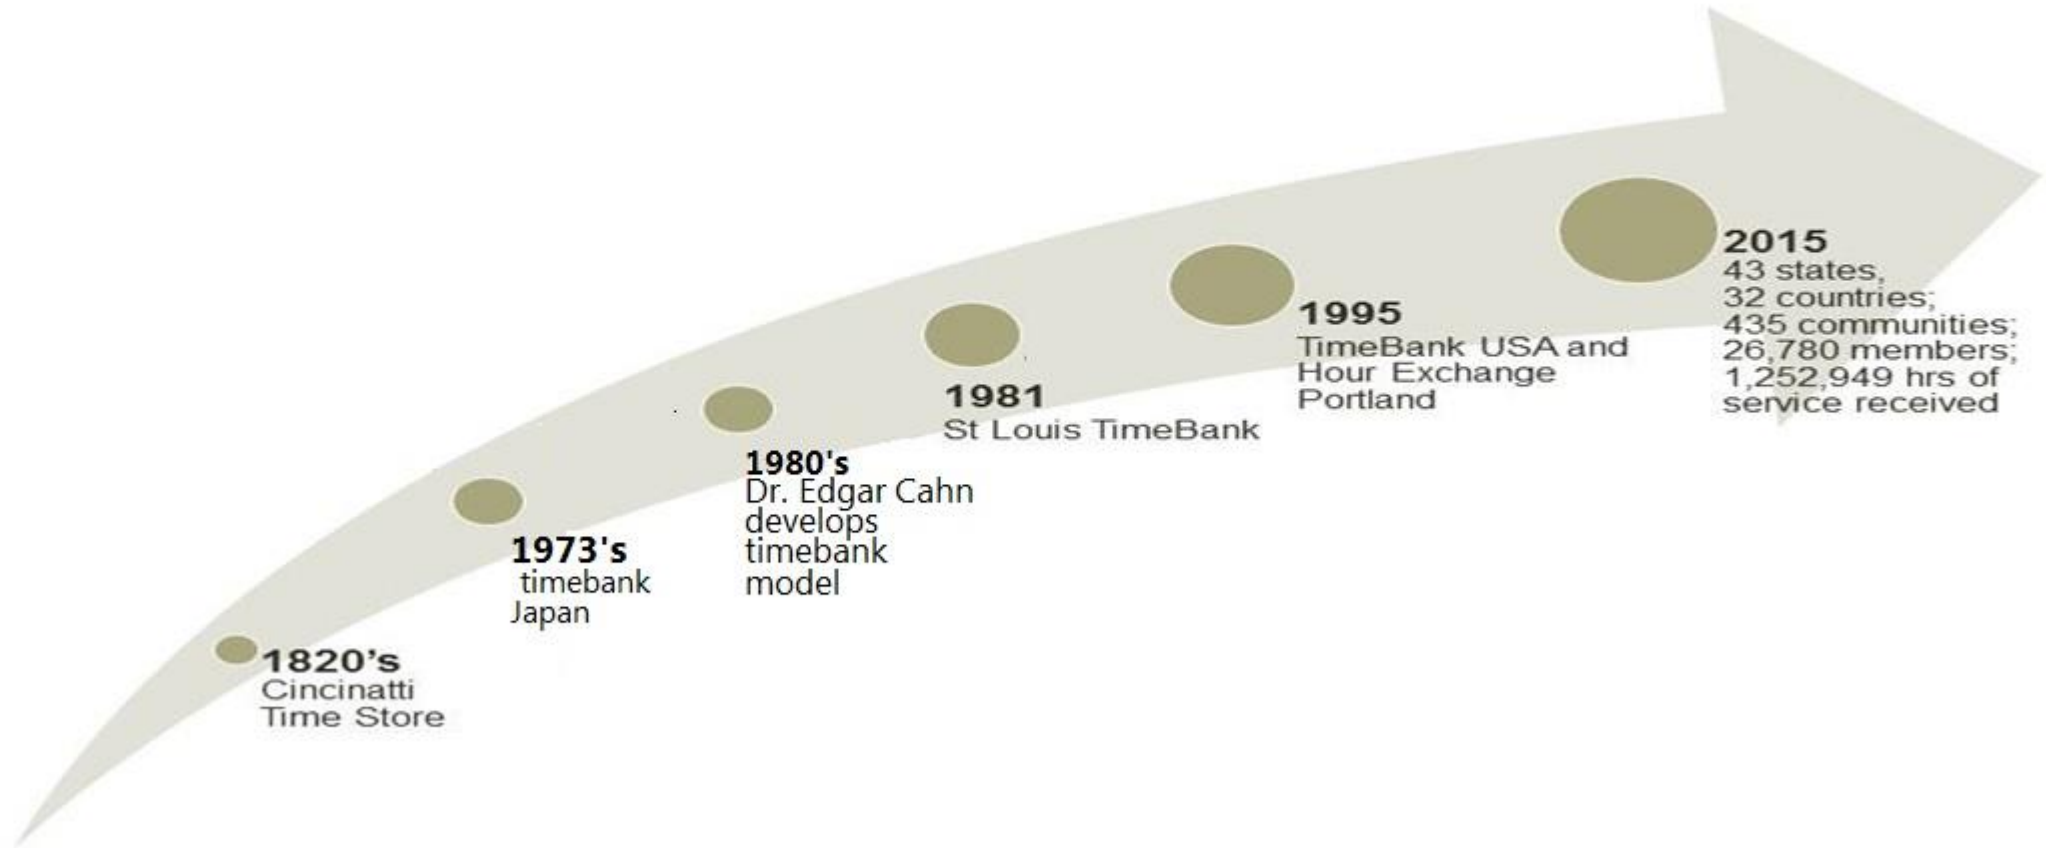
1820’s
Cincinatti
Time Store

1973's
timebank
Japan

1980's
Dr. Edgar Cahn
develops
timebank
model

1981
St Louis TimeBank

1995
TimeBank USA and
Hour Exchange
Portland

2015
43 states,
32 countries;
435 communities;
26,780 members;
1,252,949 hrs of
service received